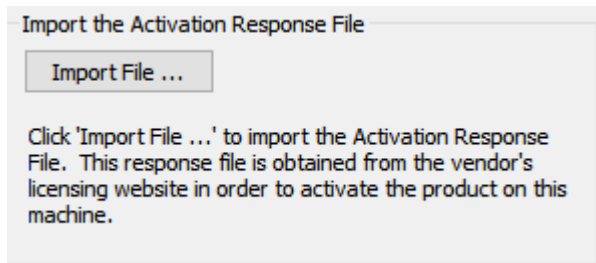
Import the Activation Response File

Import File ...

Click 'Import File ...' to import the Activation Response File. This response file is obtained from the vendor's licensing website in order to activate the product on this machine.